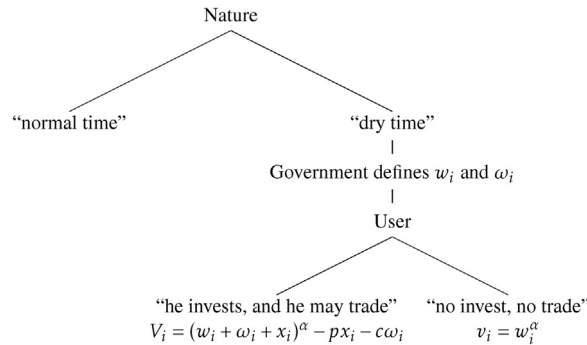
Nature

“normal time”

“dry time”

Government defines $w_i$ and $\omega_i$

User

“he invests, and he may trade”
$V_i = (w_i + \omega_i + x_i)^\alpha - px_i - c\omega_i$

“no invest, no trade”
$v_i = w_i^\alpha$